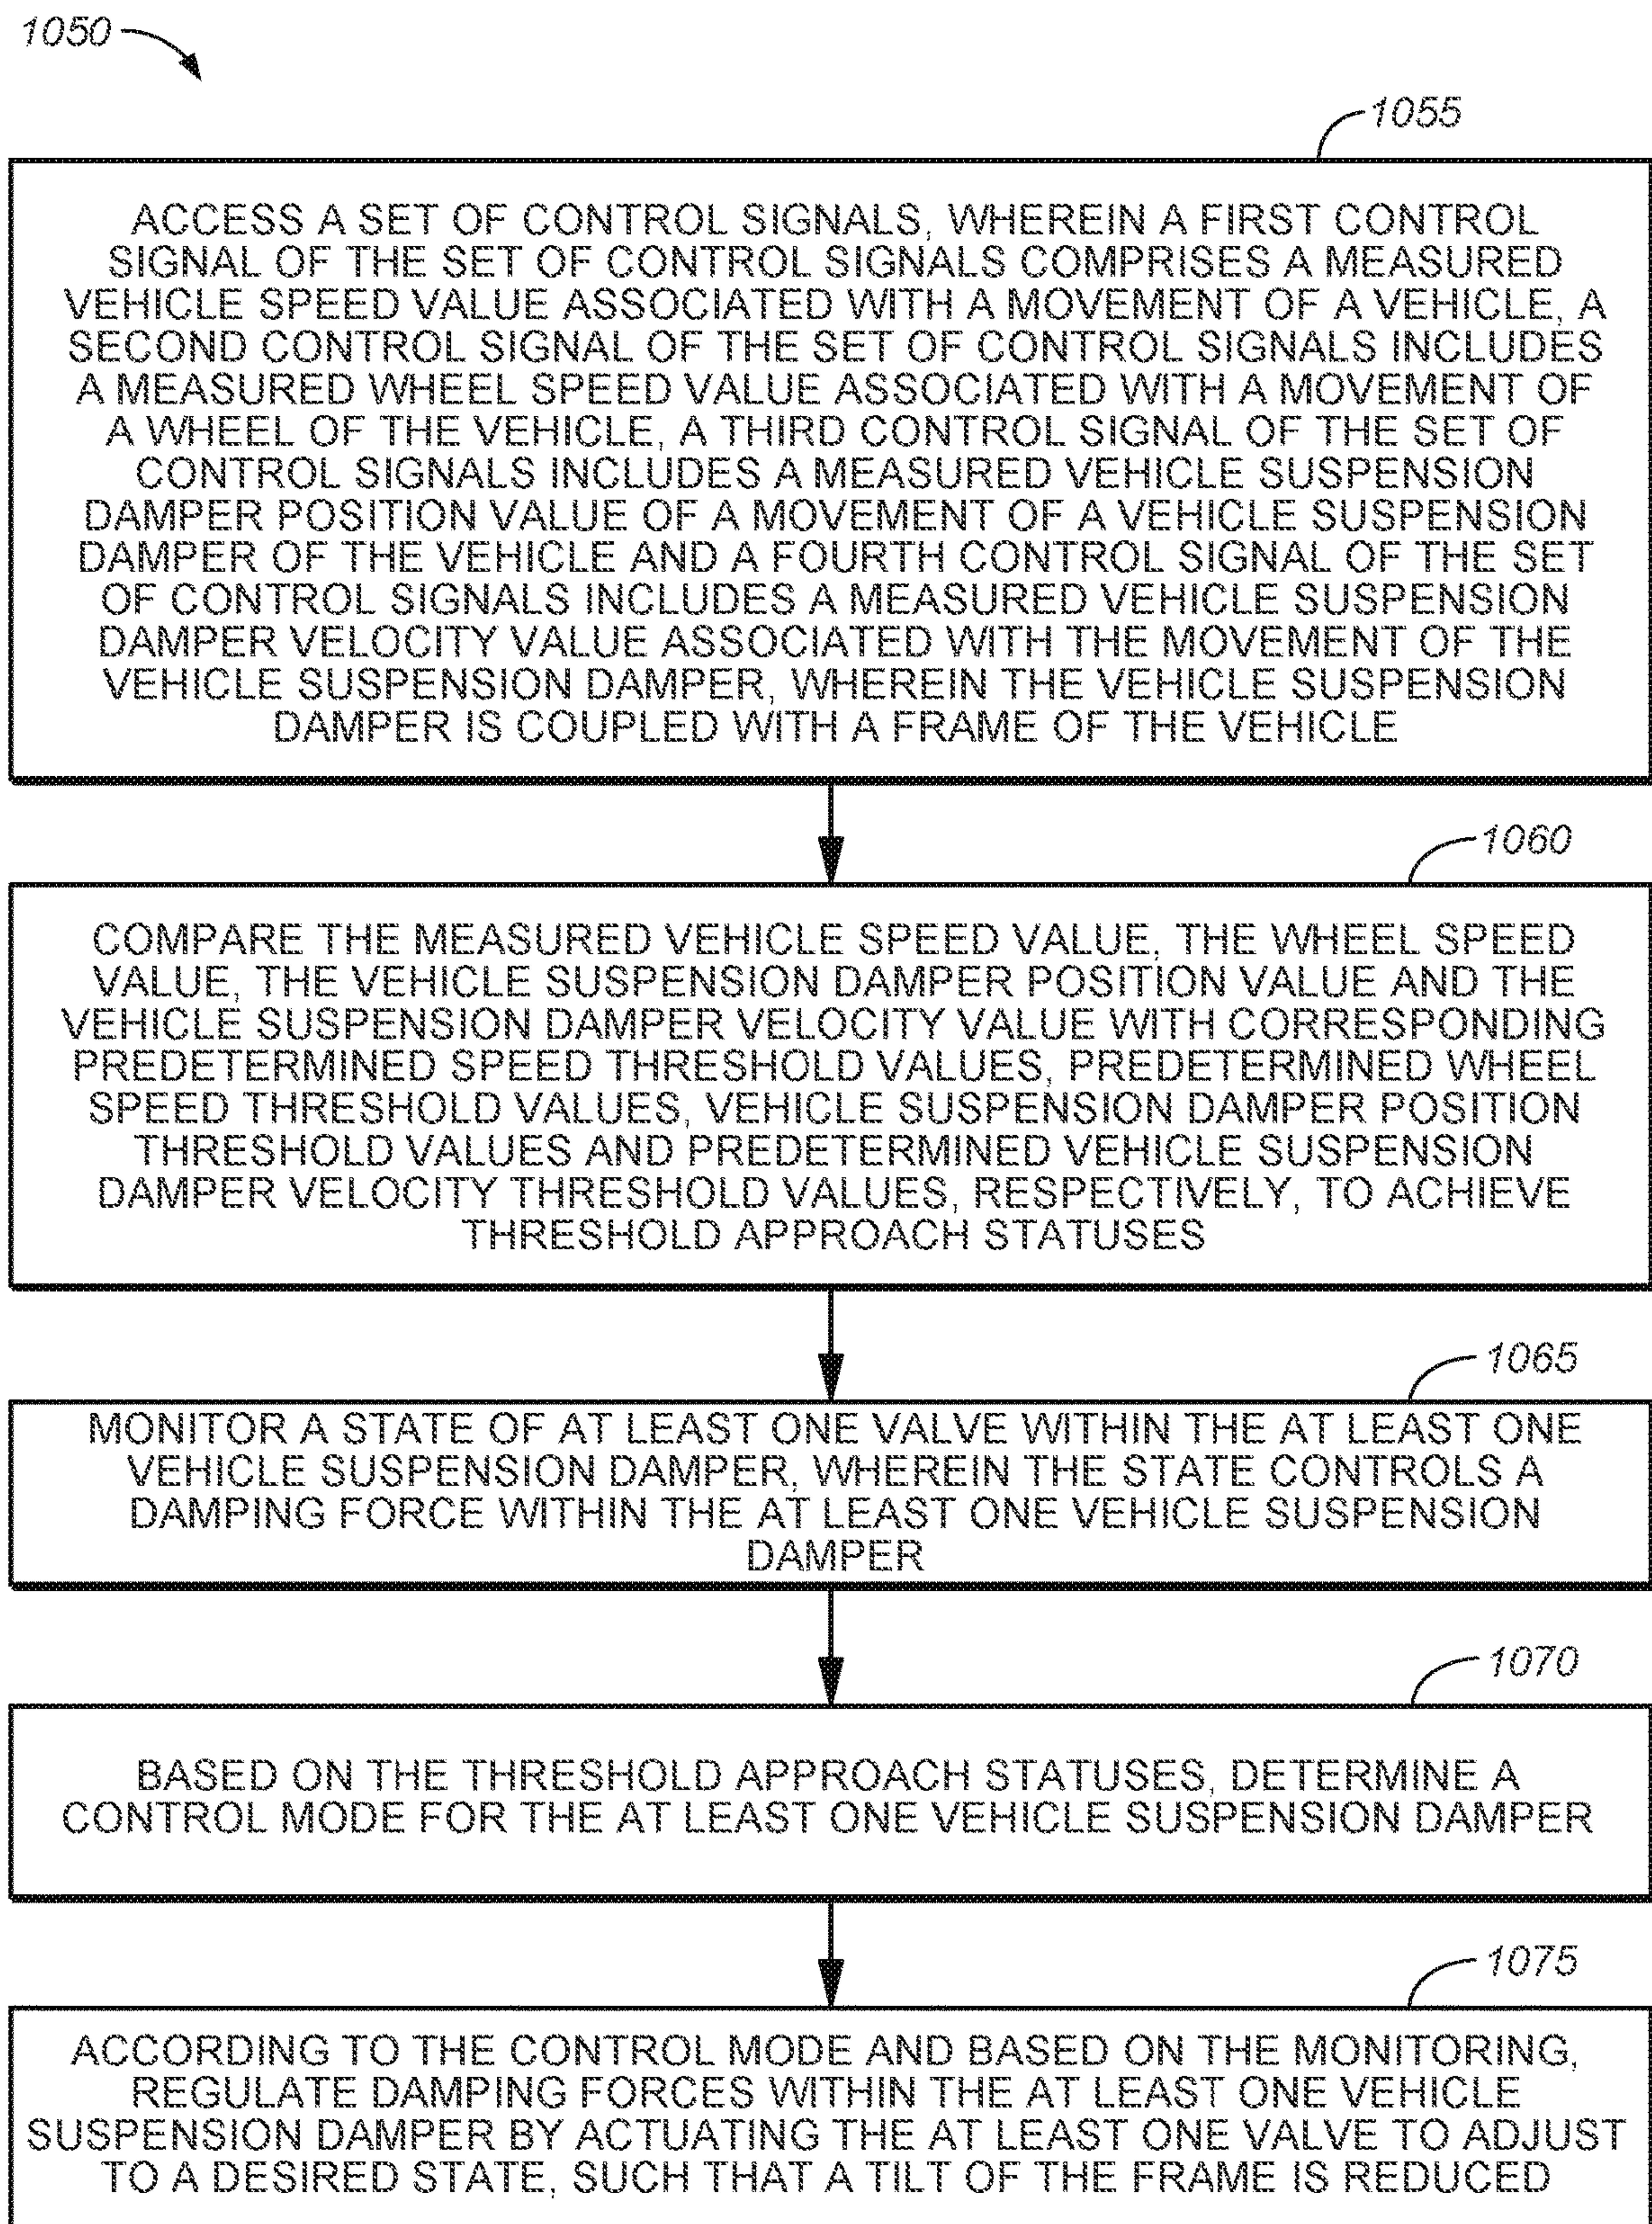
1050

1055

ACCESS A SET OF CONTROL SIGNALS, WHEREIN A FIRST CONTROL SIGNAL OF THE SET OF CONTROL SIGNALS COMPRISES A MEASURED VEHICLE SPEED VALUE ASSOCIATED WITH A MOVEMENT OF A VEHICLE, A SECOND CONTROL SIGNAL OF THE SET OF CONTROL SIGNALS INCLUDES A MEASURED WHEEL SPEED VALUE ASSOCIATED WITH A MOVEMENT OF A WHEEL OF THE VEHICLE, A THIRD CONTROL SIGNAL OF THE SET OF CONTROL SIGNALS INCLUDES A MEASURED VEHICLE SUSPENSION DAMPER POSITION VALUE OF A MOVEMENT OF A VEHICLE SUSPENSION DAMPER OF THE VEHICLE AND A FOURTH CONTROL SIGNAL OF THE SET OF CONTROL SIGNALS INCLUDES A MEASURED VEHICLE SUSPENSION DAMPER VELOCITY VALUE ASSOCIATED WITH THE MOVEMENT OF THE VEHICLE SUSPENSION DAMPER, WHEREIN THE VEHICLE SUSPENSION DAMPER IS COUPLED WITH A FRAME OF THE VEHICLE

1060

COMPARE THE MEASURED VEHICLE SPEED VALUE, THE WHEEL SPEED VALUE, THE VEHICLE SUSPENSION DAMPER POSITION VALUE AND THE VEHICLE SUSPENSION DAMPER VELOCITY VALUE WITH CORRESPONDING PREDETERMINED SPEED THRESHOLD VALUES, PREDETERMINED WHEEL SPEED THRESHOLD VALUES, VEHICLE SUSPENSION DAMPER POSITION THRESHOLD VALUES AND PREDETERMINED VEHICLE SUSPENSION DAMPER VELOCITY THRESHOLD VALUES, RESPECTIVELY, TO ACHIEVE THRESHOLD APPROACH STATUSES

1065

MONITOR A STATE OF AT LEAST ONE VALVE WITHIN THE AT LEAST ONE VEHICLE SUSPENSION DAMPER, WHEREIN THE STATE CONTROLS A DAMPING FORCE WITHIN THE AT LEAST ONE VEHICLE SUSPENSION DAMPER

1070

BASED ON THE THRESHOLD APPROACH STATUSES, DETERMINE A CONTROL MODE FOR THE AT LEAST ONE VEHICLE SUSPENSION DAMPER

1075

ACCORDING TO THE CONTROL MODE AND BASED ON THE MONITORING, REGULATE DAMPING FORCES WITHIN THE AT LEAST ONE VEHICLE SUSPENSION DAMPER BY ACTUATING THE AT LEAST ONE VALVE TO ADJUST TO A DESIRED STATE, SUCH THAT A TILT OF THE FRAME IS REDUCED